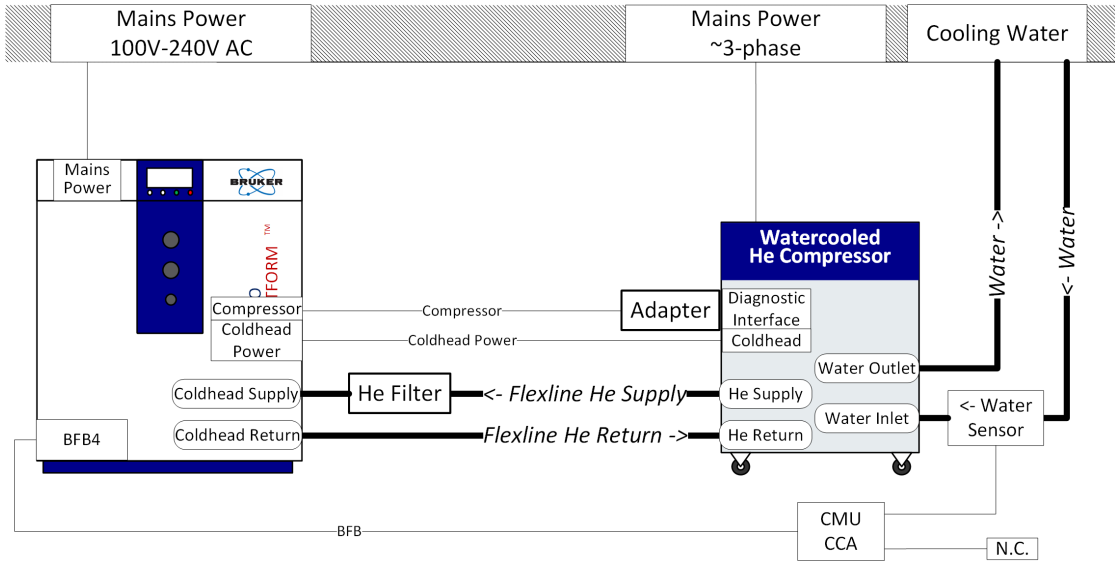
Mains Power
100V-240V AC

Mains Power
~3-phase

Cooling Water

Mains Power

BRUKER

TFORM ™

Compressor

Coldhead Power

Coldhead Supply

Coldhead Return

BFB4

He Filter

<- Flexline He Supply

Flexline He Return ->

Compressor

Coldhead Power

Adapter

Watercooled He Compressor

Diagnostic Interface

Coldhead

Water Outlet

He Supply

Water Inlet

He Return

Water ->

<- Water

<- Water Sensor

CMU
CCA

N.C.

BFB